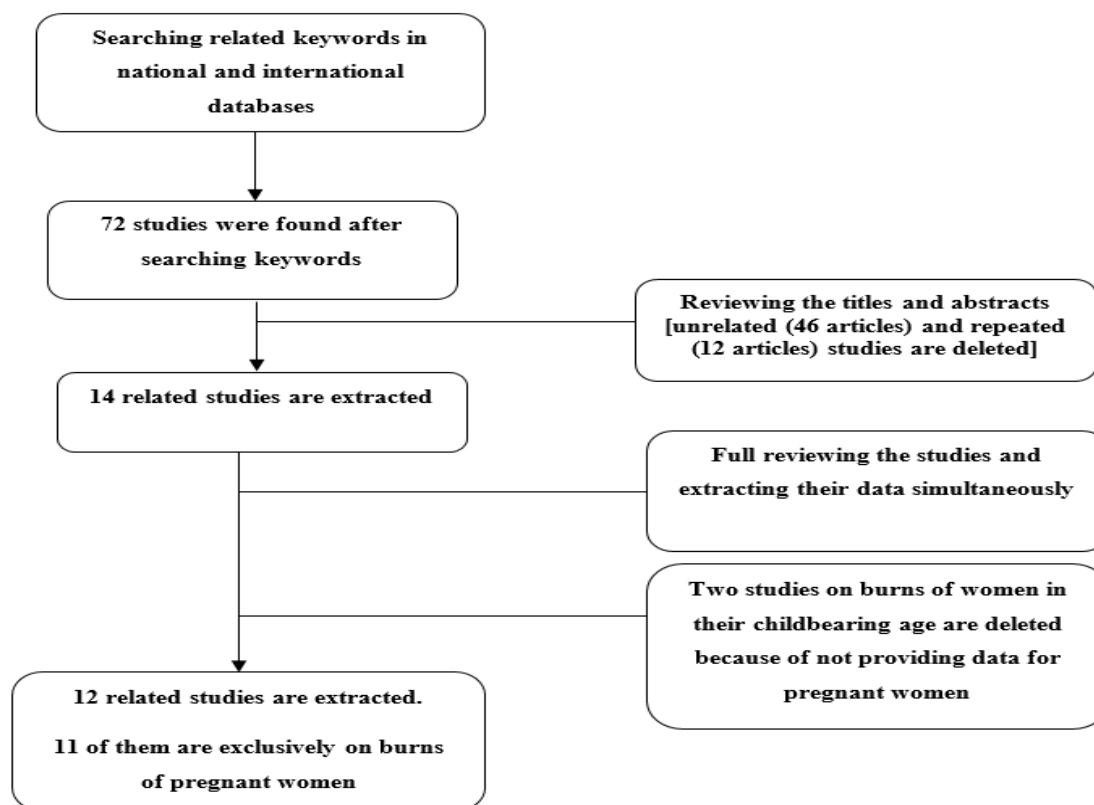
Searching related keywords in national and international databases

72 studies were found after searching keywords

Reviewing the titles and abstracts [unrelated (46 articles) and repeated (12 articles) studies are deleted]

14 related studies are extracted

Full reviewing the studies and extracting their data simultaneously

Two studies on burns of women in their childbearing age are deleted because of not providing data for pregnant women

12 related studies are extracted.

11 of them are exclusively on burns of pregnant women